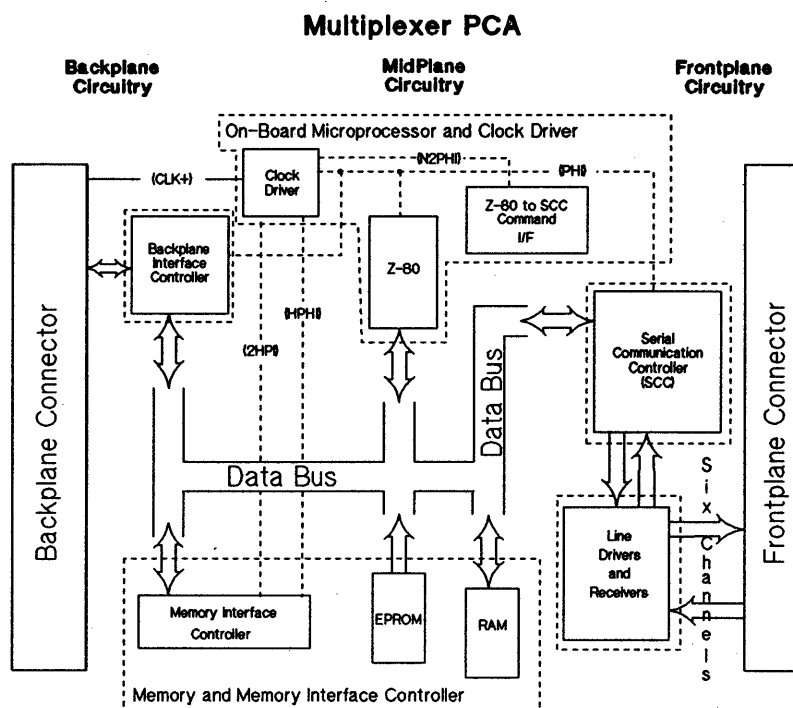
Multiplexer PCA

Backplane Circuitry

MidPlane Circuitry

Frontplane Circuitry

On-Board Microprocessor and Clock Driver

(CLK+)

Clock Driver

(N2PHI)

(PHI)

Z-80 to SCC Command I/F

Backplane Interface Controller

Z-80

(HPHI)

(2HPI)

Backplane Connector

Data Bus

Serial Communication Controller (SCC)

Frontplane Connector

Data Bus

Six Channels

Line Drivers and Receivers

Memory Interface Controller

EPROM

RAM

Memory and Memory Interface Controller